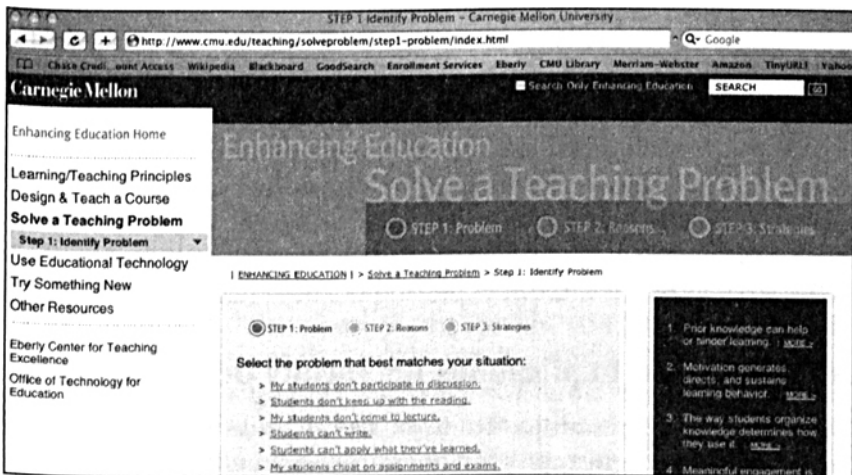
STEP 1 Identify Problem – Carnegie Mellon University

http://www.cmu.edu/teaching/solveproblem/step1-problem/index.html

Google

Chase Credi... ount Access Wikipedia Blackboard GoodSearch Enrollment Services Eberly CMU Library Merriam-Webster Amazon TinyURL Yahoo

Carnegie Mellon

Search Only Enhancing Education SEARCH GO

Enhancing Education Home

Learning/Teaching Principles
Design & Teach a Course
Solve a Teaching Problem
Step 1: Identify Problem
Use Educational Technology
Try Something New
Other Resources

Eberly Center for Teaching Excellence

Office of Technology for Education

Enhancing Education
Solve a Teaching Problem

STEP 1: Problem STEP 2: Reasons STEP 3: Strategies

| ENHANCING EDUCATION | > Solve a Teaching Problem > Step 1: Identify Problem

STEP 1: Problem STEP 2: Reasons STEP 3: Strategies

Select the problem that best matches your situation:

> My students don't participate in discussion.
> Students don't keep up with the reading.
> My students don't come to lecture.
> Students can't write.
> Students can't apply what they've learned.
> My students cheat on assignments and exams.

1. Prior knowledge can help or hinder learning. MORE >

2. Motivation generates, directs, and sustains learning behavior. MORE >

3. The way students organize knowledge determines how they use it. MORE >

4. Meaningful engagement is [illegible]